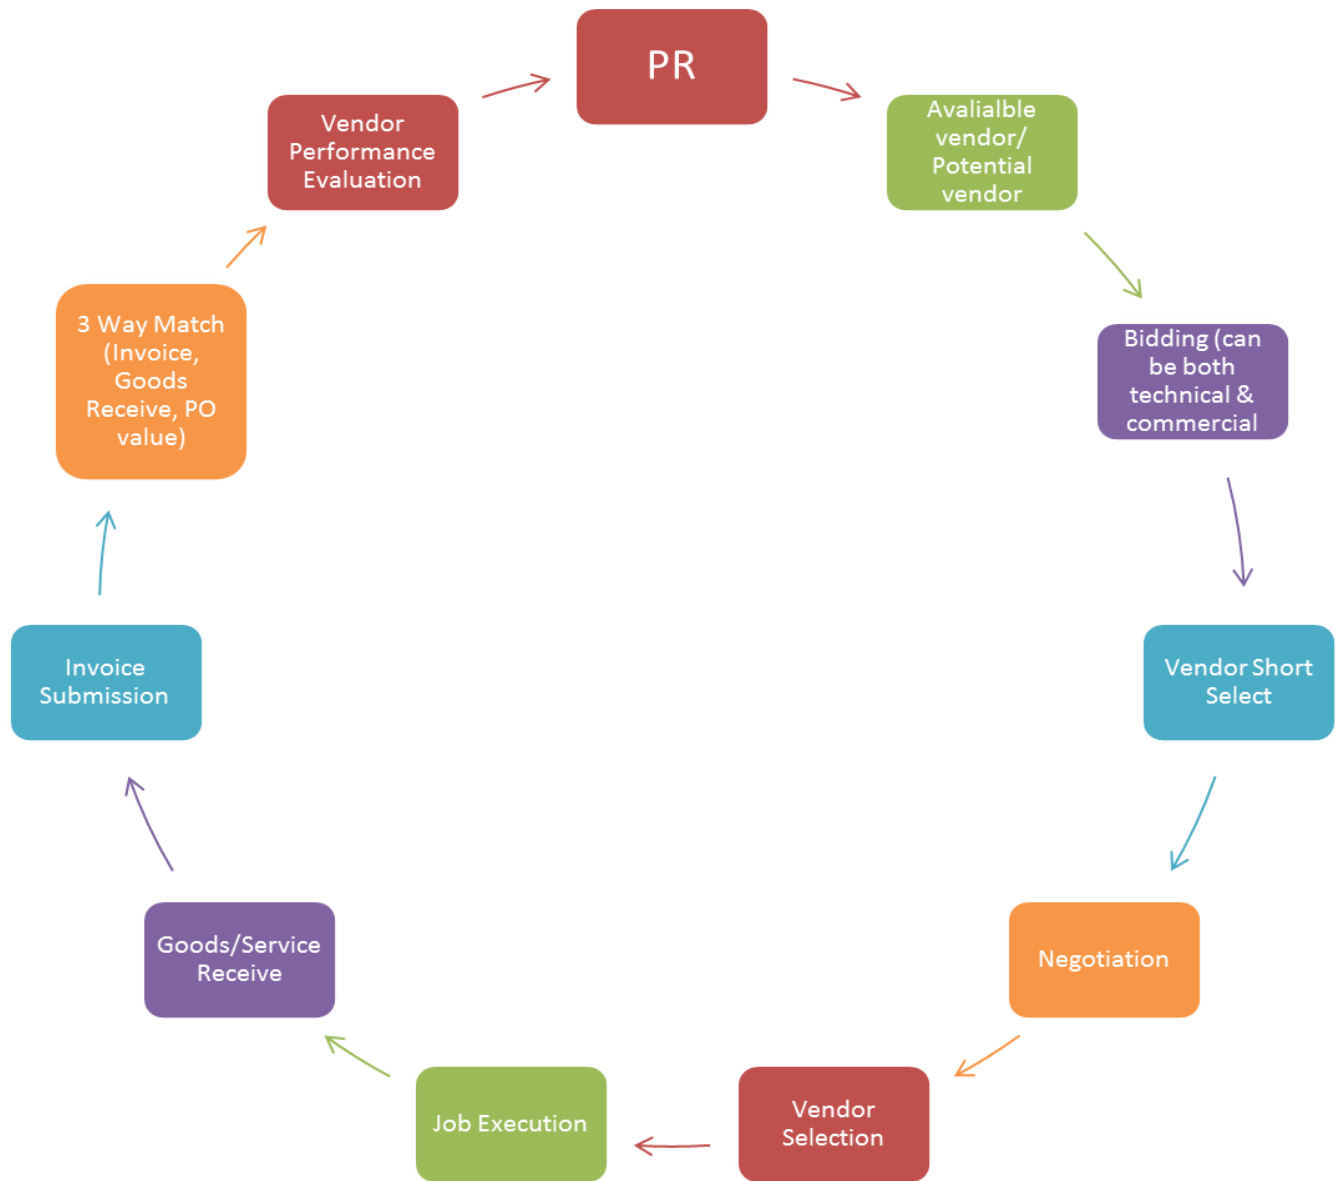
PR

Avalialble vendor/ Potential vendor

Bidding (can be both technical & commercial

Vendor Short Select

Negotiation

Vendor Selection

Job Execution

Goods/Service Receive

Invoice Submission

3 Way Match (Invoice, Goods Receive, PO value)

Vendor Performance Evaluation